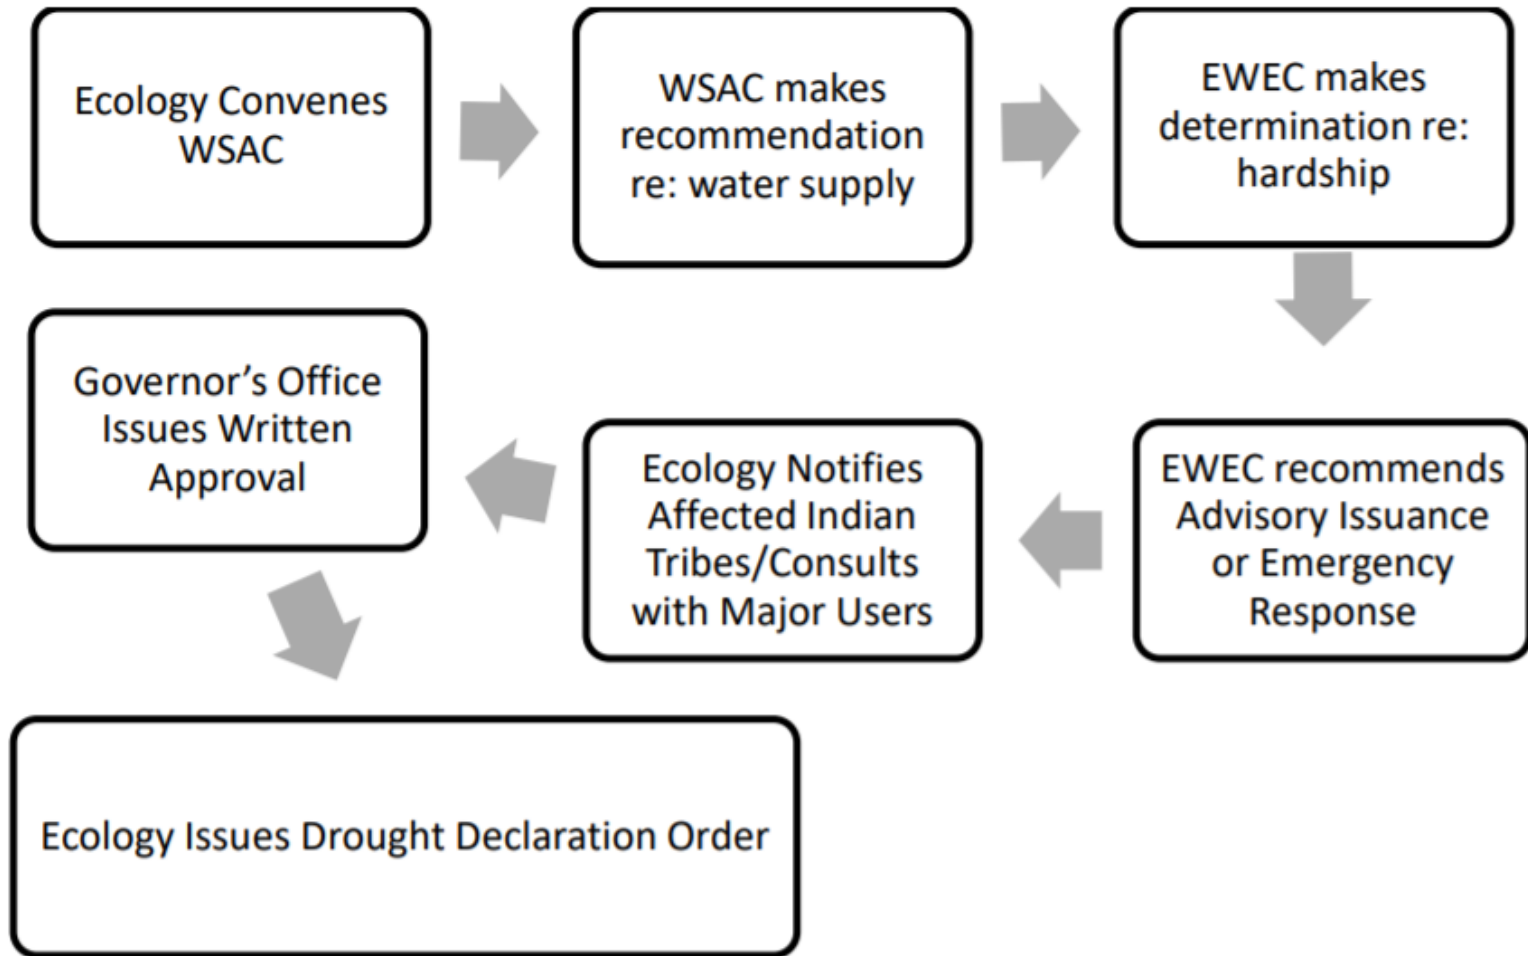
Ecology Convenes WSAC

WSAC makes recommendation re: water supply

EWEC makes determination re: hardship

EWEC recommends Advisory Issuance or Emergency Response

Ecology Notifies Affected Indian Tribes/Consults with Major Users

Governor's Office Issues Written Approval

Ecology Issues Drought Declaration Order